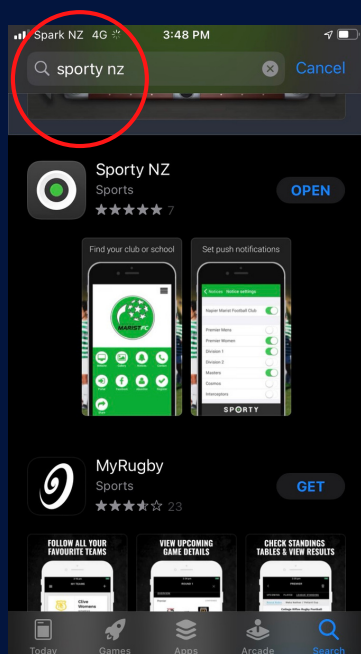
Spark NZ 4G 3:48 PM

sporty nz Cancel

Sporty NZ
Sports
★★★★★ 7
OPEN

Find your club or school
MARIST FC

Set push notifications
Notices Notice settings
Napier Marist Football Club
Premier Mens
Premier Women
Division 1
Division 2
Masters
Coaches
Interceptors
SPORTY

MyRugby
Sports
★★★★☆ 23
GET

FOLLOW ALL YOUR FAVOURITE TEAMS
VIEW UPCOMING GAME DETAILS
CHECK STANDINGS TABLES & VIEW RESULTS

Today Games Apps Arcade Search